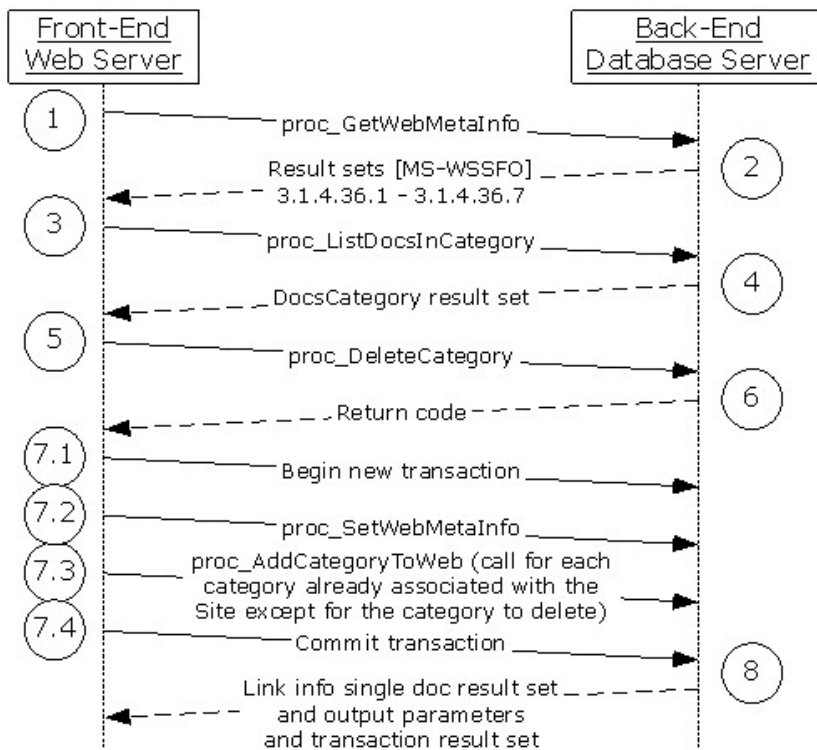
Front-End Web Server

Back-End Database Server

1

proc_GetWebMetaInfo

Result sets [MS-WSSFO] 3.1.4.36.1 - 3.1.4.36.7

2

3

proc_ListDocsInCategory

4

DocsCategory result set

5

proc_DeleteCategory

6

Return code

7.1

Begin new transaction

7.2

proc_SetWebMetaInfo

7.3

proc_AddCategoryToWeb (call for each category already associated with the Site except for the category to delete)

7.4

Commit transaction

8

Link info single doc result set and output parameters and transaction result set